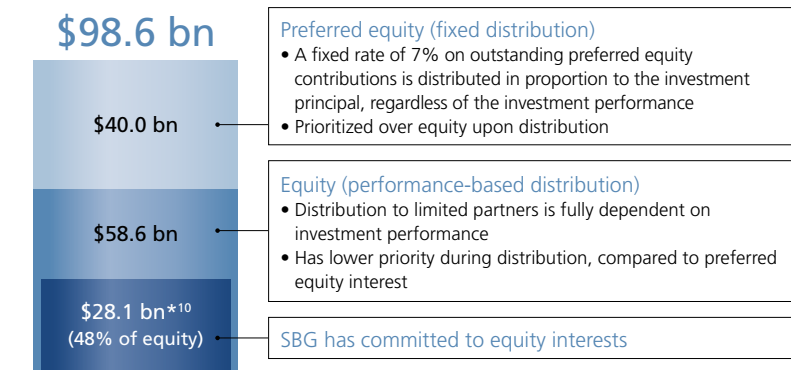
$98.6 bn

$40.0 bn

$58.6 bn

$28.1 bn*$^{10}$
(48% of equity)

Preferred equity (fixed distribution)
• A fixed rate of 7% on outstanding preferred equity contributions is distributed in proportion to the investment principal, regardless of the investment performance
• Prioritized over equity upon distribution

Equity (performance-based distribution)
• Distribution to limited partners is fully dependent on investment performance
• Has lower priority during distribution, compared to preferred equity interest

SBG has committed to equity interests